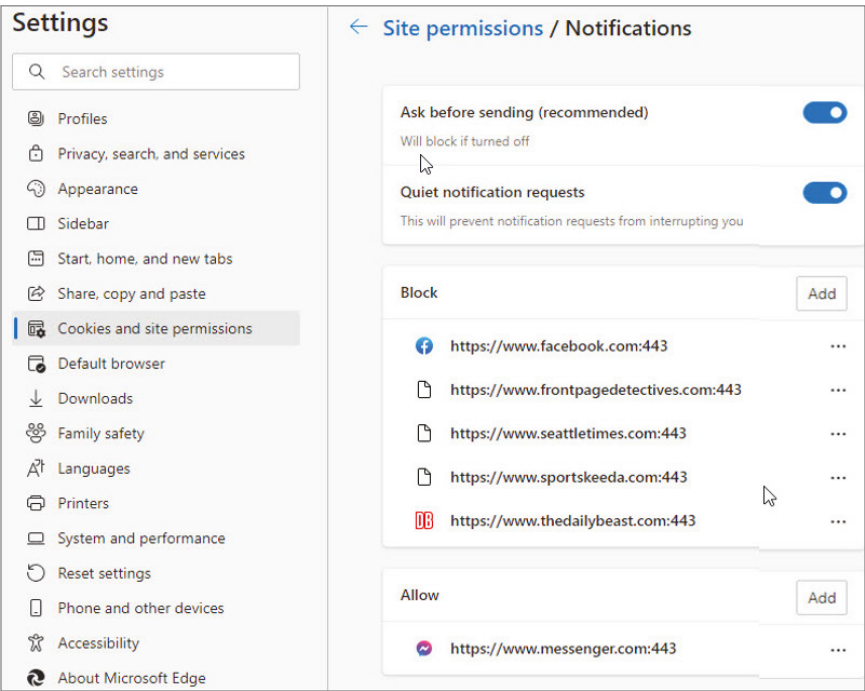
Settings

Search settings

Profiles
Privacy, search, and services
Appearance
Sidebar
Start, home, and new tabs
Share, copy and paste
Cookies and site permissions
Default browser
Downloads
Family safety
Languages
Printers
System and performance
Reset settings
Phone and other devices
Accessibility
About Microsoft Edge

← Site permissions / Notifications

Ask before sending (recommended)
Will block if turned off

Quiet notification requests
This will prevent notification requests from interrupting you

Block
Add

https://www.facebook.com:443 ···
https://www.frontpagedetectives.com:443 ···
https://www.seattletimes.com:443 ···
https://www.sportskeeda.com:443 ···
DB https://www.thedailybeast.com:443 ···

Allow
Add

https://www.messenger.com:443 ···